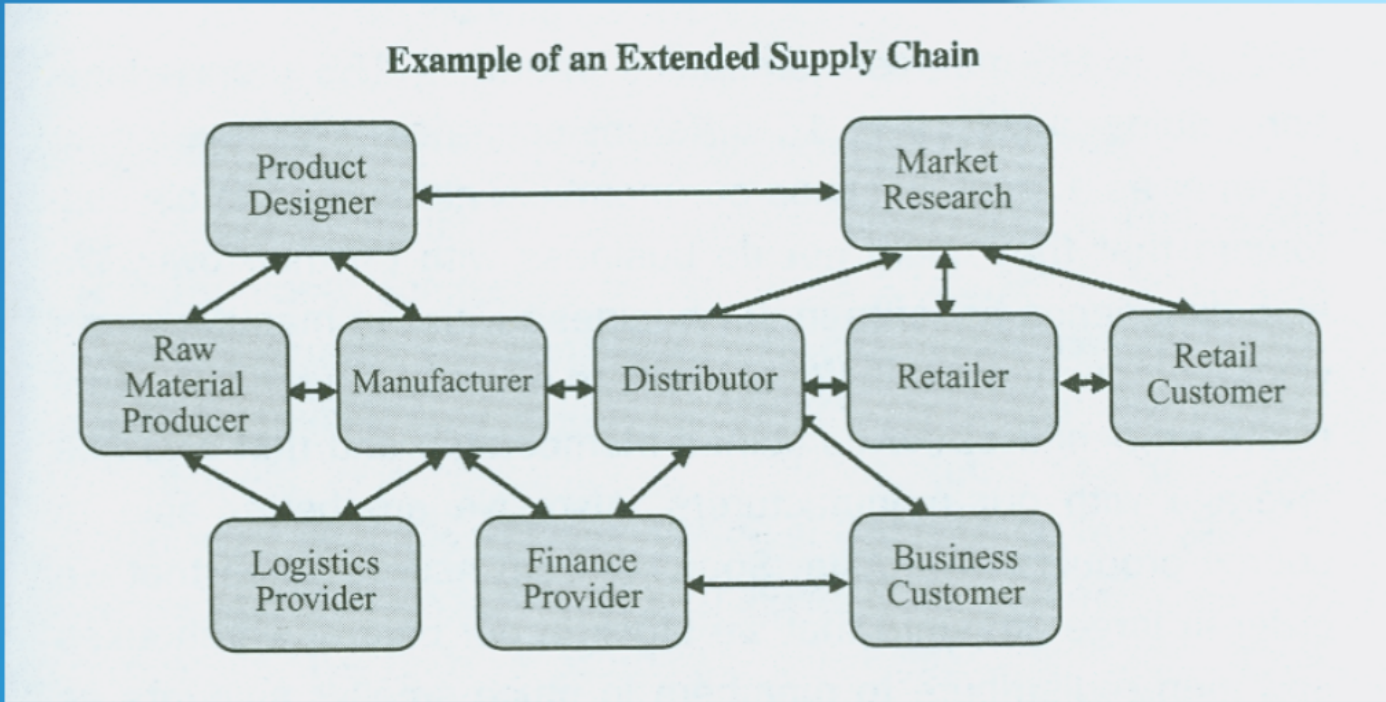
Example of an Extended Supply Chain

Product Designer

Market Research

Raw Material Producer

Manufacturer

Distributor

Retailer

Retail Customer

Logistics Provider

Finance Provider

Business Customer